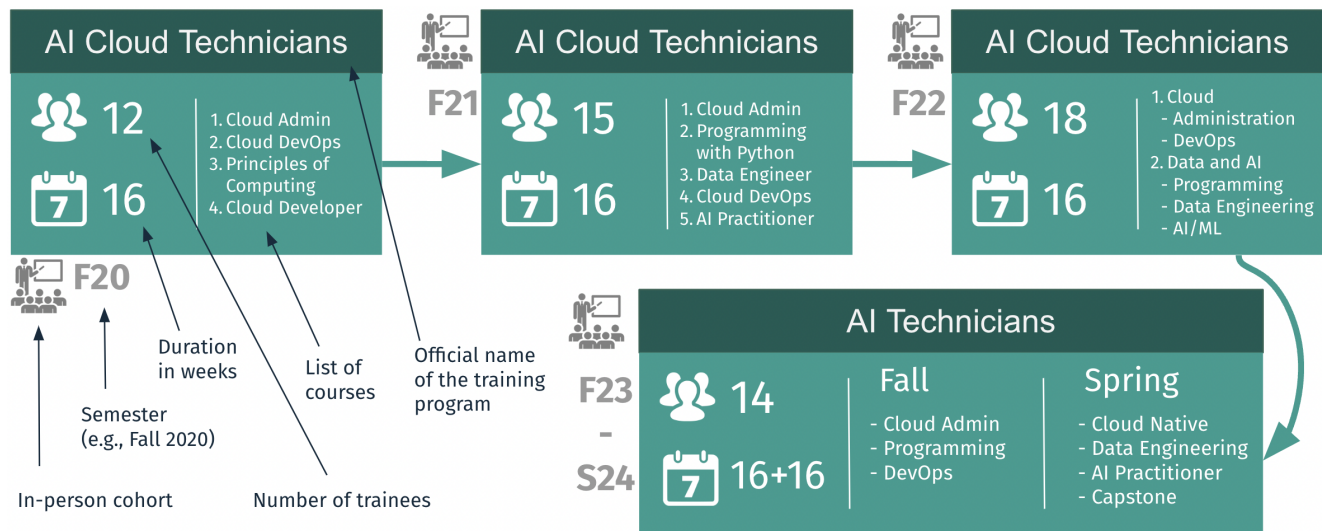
AI Cloud Technicians

12

16

1. Cloud Admin
2. Cloud DevOps
3. Principles of Computing
4. Cloud Developer

F20

F21

AI Cloud Technicians

15

16

1. Cloud Admin
2. Programming with Python
3. Data Engineer
4. Cloud DevOps
5. AI Practitioner

F22

AI Cloud Technicians

18

16

1. Cloud
- Administration
- DevOps
2. Data and AI
- Programming
- Data Engineering
- AI/ML

AI Technicians

F23
-
S24

14

16+16

Fall
- Cloud Admin
- Programming
- DevOps

Spring
- Cloud Native
- Data Engineering
- AI Practitioner
- Capstone

Duration in weeks

List of courses

Official name of the training program

Semester (e.g., Fall 2020)

In-person cohort

Number of trainees